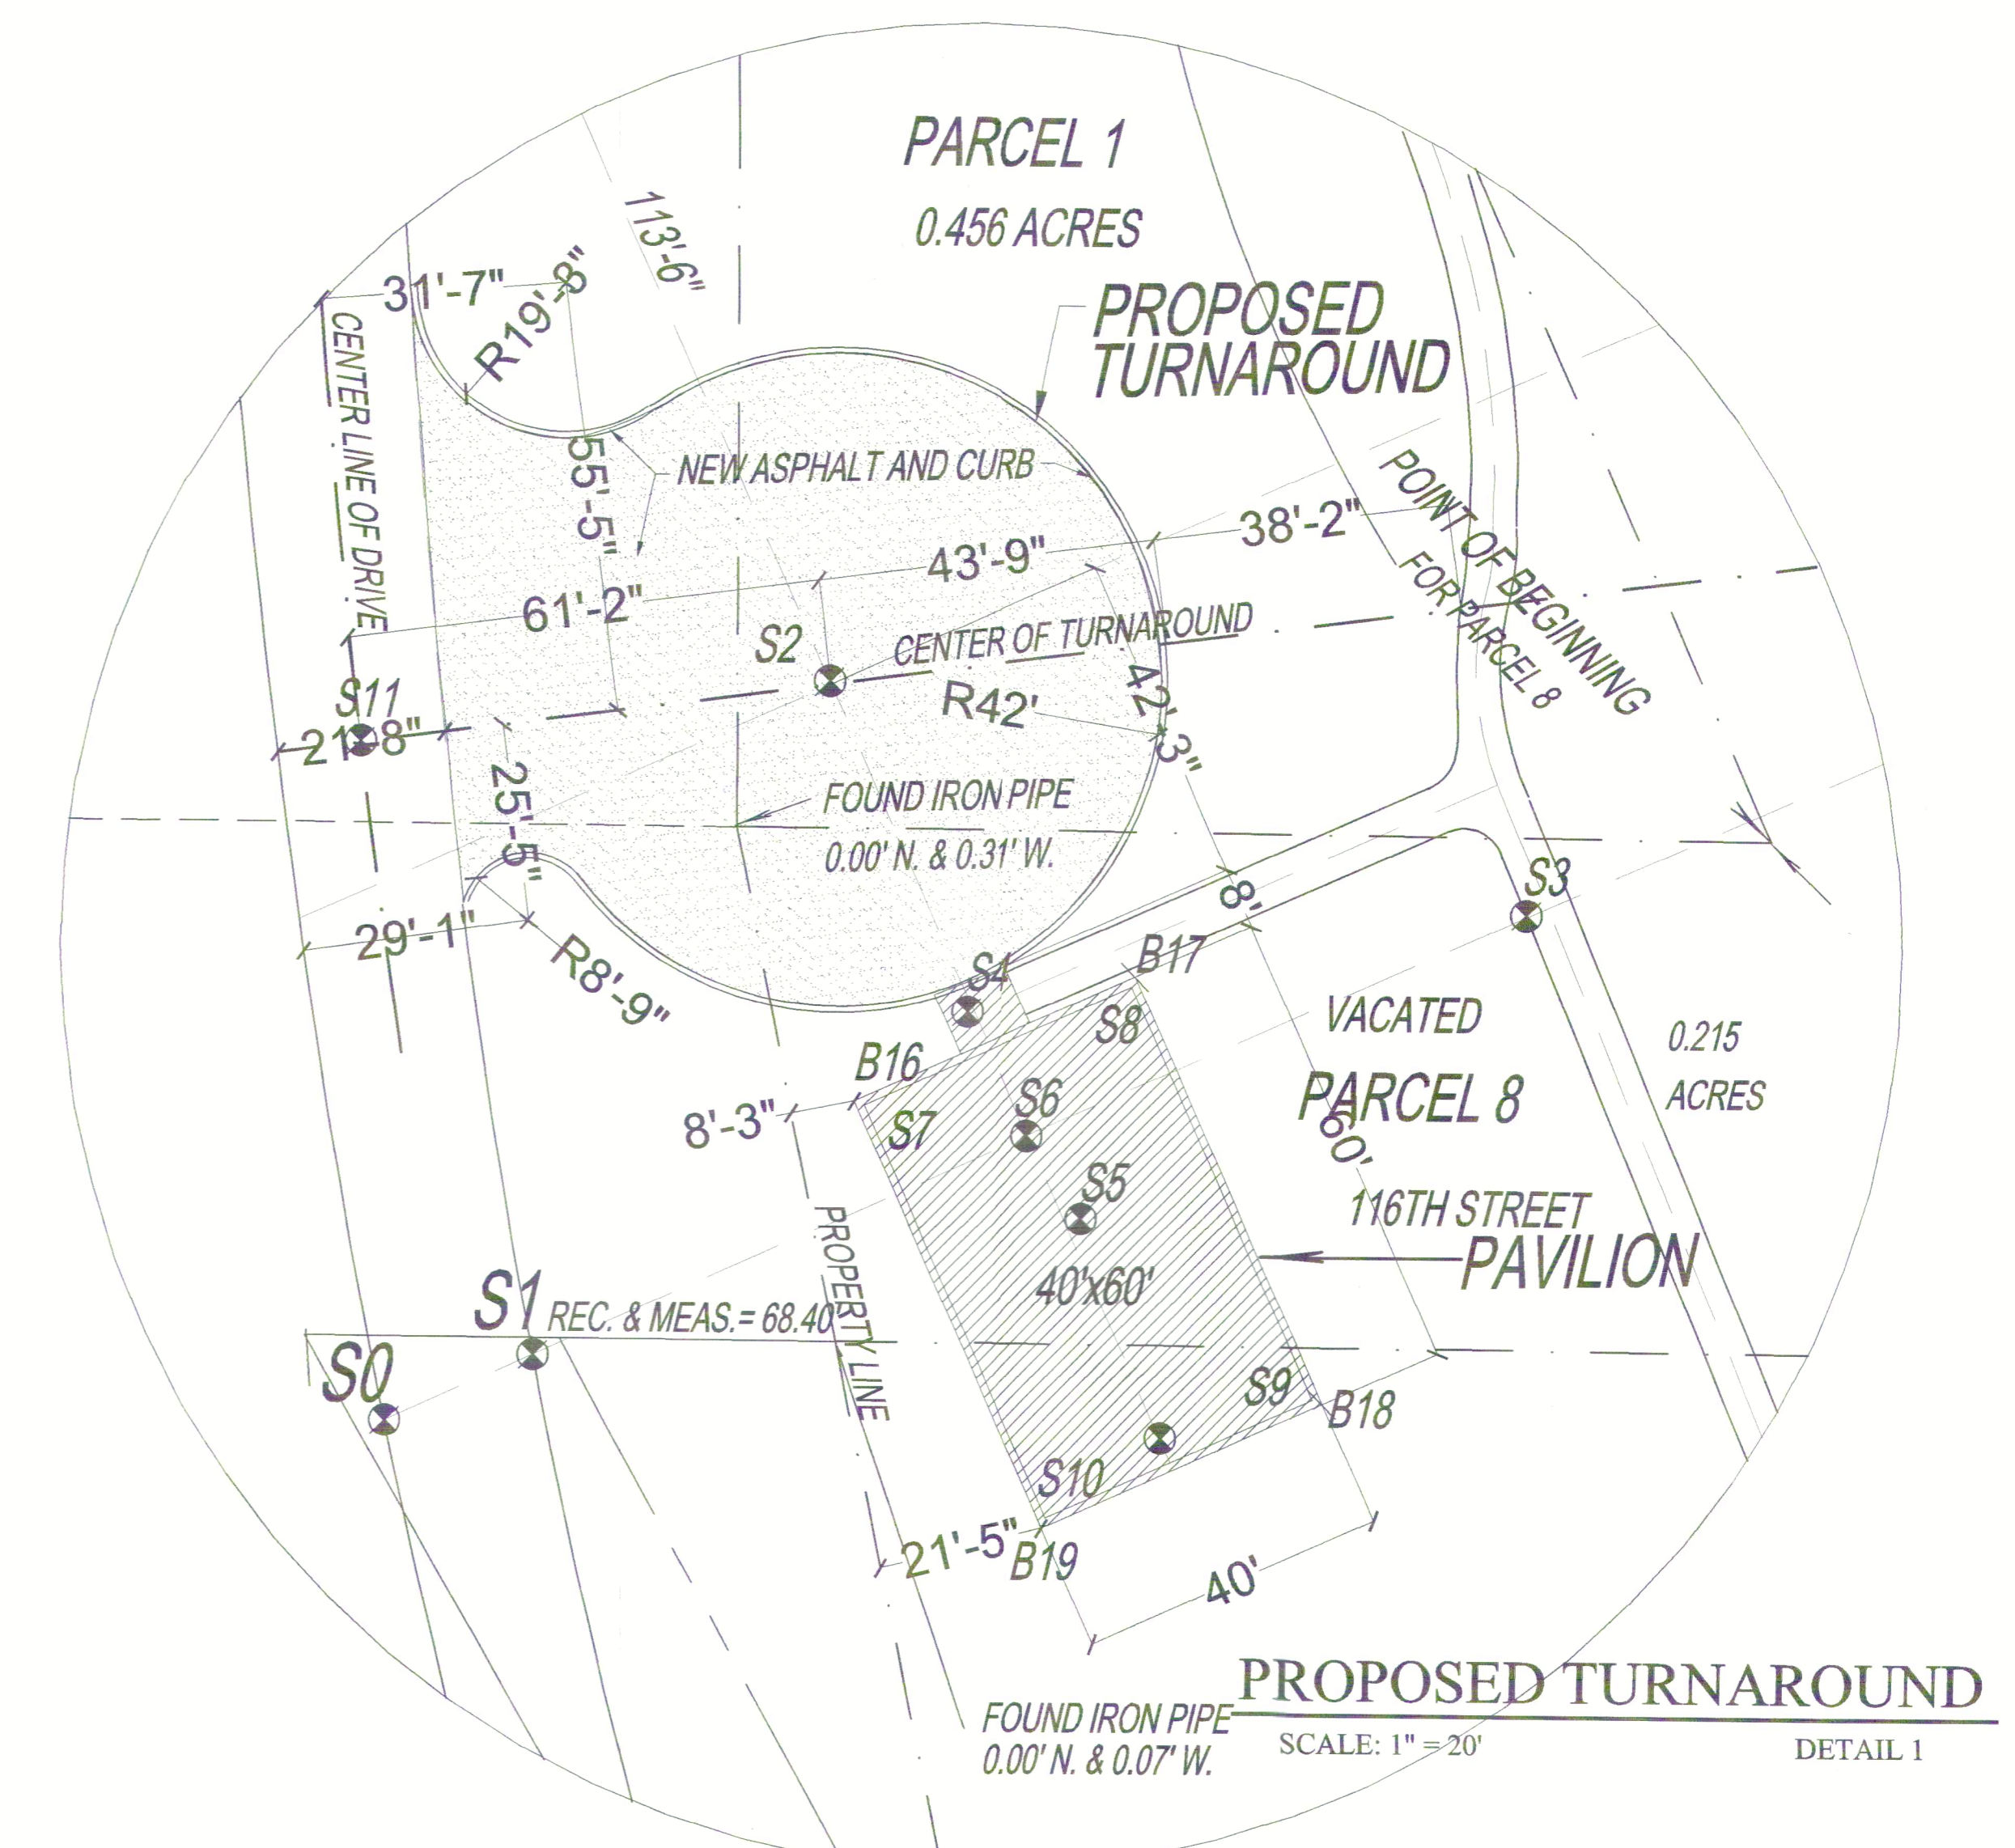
PARCEL 1

0.456 ACRES

PROPOSED TURNAROUND

31'-7"

R19'-8"

113'-6"

CENTER LINE OF DRIVE

55'-5"

NEW ASPHALT AND CURB

38'-2"

43'-9"

61'-2"

POINT OF BEGINNING FOR PARCEL 8

S2

CENTER OF TURNAROUND

R42'

42'-3"

S11

21'-8"

25'-5"

FOUND IRON PIPE 0.00' N. & 0.31' W.

8'

S3

29'-1"

R8'-9"

S4

B17

VACATED

0.215 ACRES

S8

B16

S6

PARCEL 8

8'-3"

S7

60'

S5

116TH STREET

PAVILION

PROPERTY LINE

40'x60'

S1

REC. & MEAS.= 68.40'

S0

S9

B18

S10

21'-5"

B19

40'

FOUND IRON PIPE 0.00' N. & 0.07' W.

PROPOSED TURNAROUND

SCALE: 1" = 20'

DETAIL 1